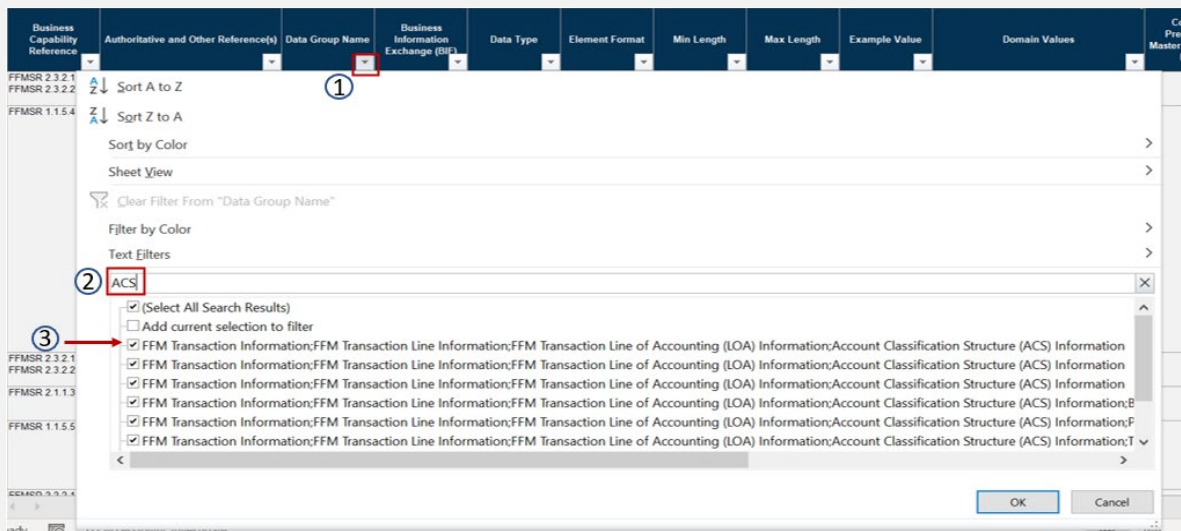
| Business Capability Reference | Authoritative and Other Reference(s) | Data Group Name | Business Information Exchange (BIE) | Data Type | Element Format | Min Length | Max Length | Example Value | Domain Values | Co Pre Master |
|---|---|---|---|---|---|---|---|---|---|---|

FFMSR 2.3.2.1
FFMSR 2.3.2.2
FFMSR 1.1.5.4

①

Sort A to Z
Sort Z to A
Sort by Color
Sheet View
Clear Filter From "Data Group Name"
Filter by Color
Text Filters

② ACS

(Select All Search Results)
Add current selection to filter
③ FFM Transaction Information;FFM Transaction Line Information;FFM Transaction Line of Accounting (LOA) Information;Account Classification Structure (ACS) Information
FFM Transaction Information;FFM Transaction Line Information;FFM Transaction Line of Accounting (LOA) Information;Account Classification Structure (ACS) Information
FFM Transaction Information;FFM Transaction Line Information;FFM Transaction Line of Accounting (LOA) Information;Account Classification Structure (ACS) Information
FFM Transaction Information;FFM Transaction Line Information;FFM Transaction Line of Accounting (LOA) Information;Account Classification Structure (ACS) Information;B
FFM Transaction Information;FFM Transaction Line Information;FFM Transaction Line of Accounting (LOA) Information;Account Classification Structure (ACS) Information;F
FFM Transaction Information;FFM Transaction Line Information;FFM Transaction Line of Accounting (LOA) Information;Account Classification Structure (ACS) Information;T

FFMSR 2.3.2.1
FFMSR 2.3.2.2
FFMSR 2.1.1.3
FFMSR 1.1.5.5

OK
Cancel